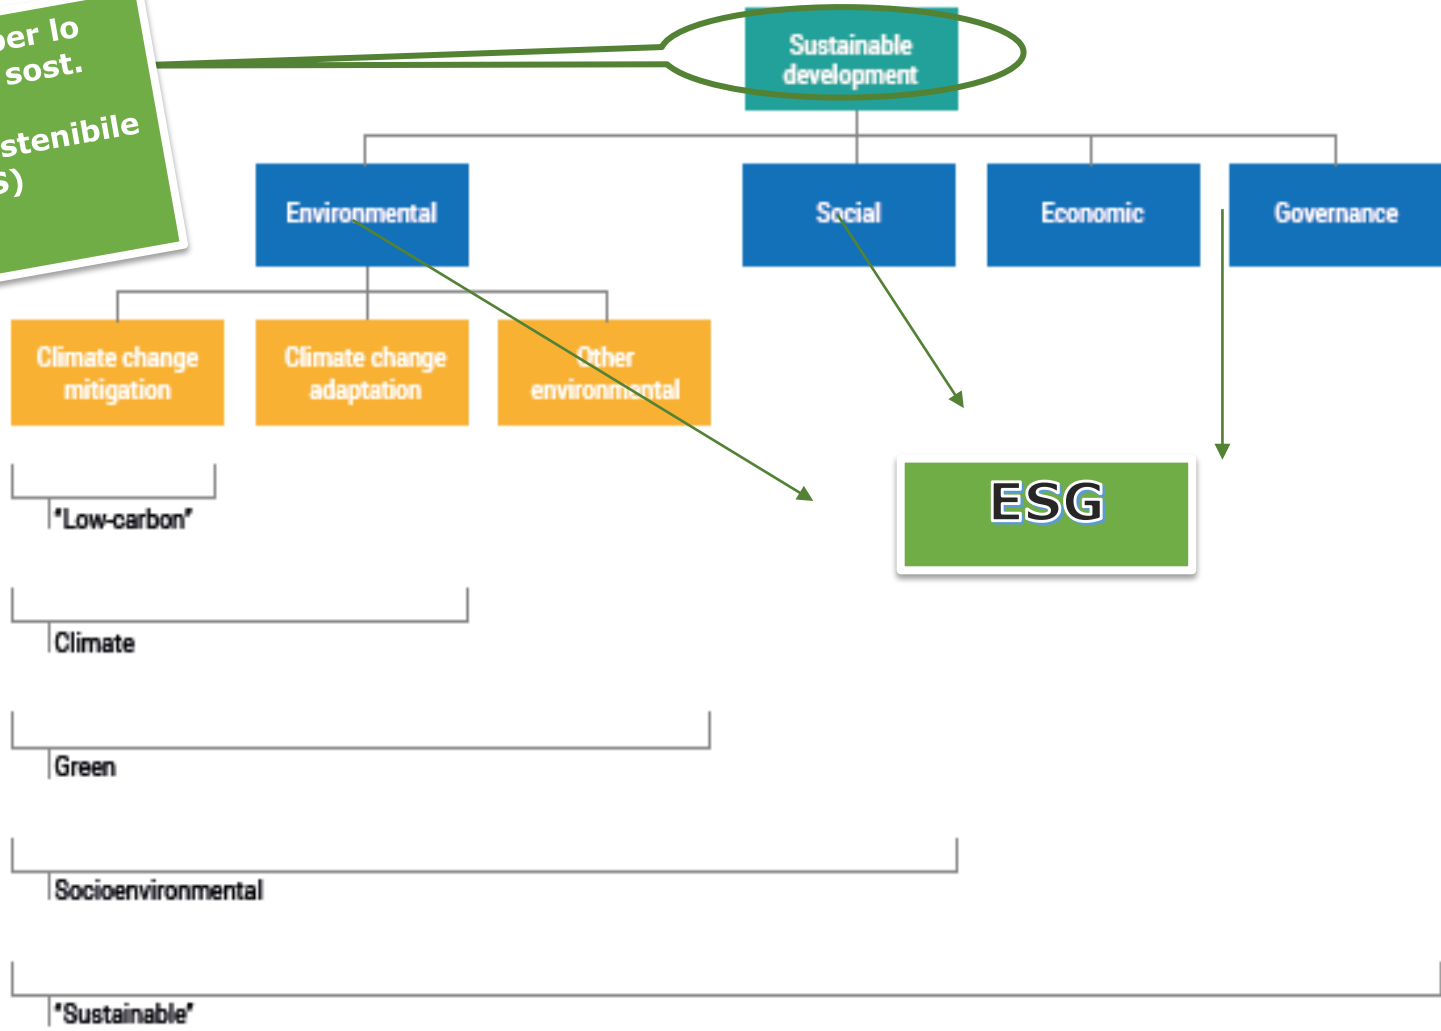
per lo
sost.

stenibile
s)

Sustainable development

Environmental

Social

Economic

Governance

Climate change mitigation

Climate change adaptation

Other environmental

ESG

"Low-carbon"

Climate

Green

Socioenvironmental

"Sustainable"